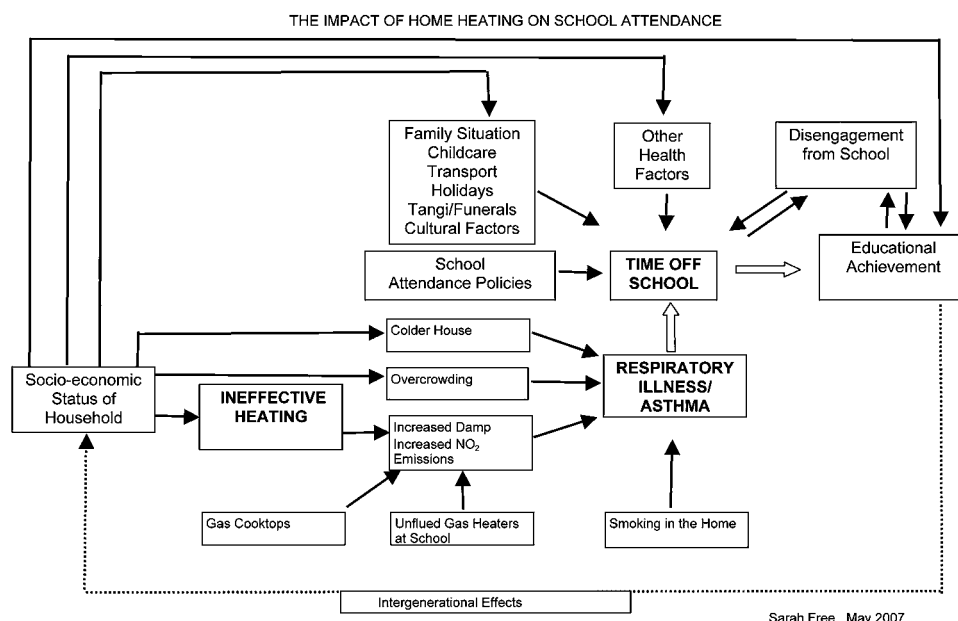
THE IMPACT OF HOME HEATING ON SCHOOL ATTENDANCE

Family Situation
Childcare
Transport
Holidays
Tangi/Funerals
Cultural Factors

Other Health Factors

Disengagement from School

School Attendance Policies

TIME OFF SCHOOL

Educational Achievement

Colder House

Socio-economic Status of Household

Overcrowding

RESPIRATORY ILLNESS/ ASTHMA

INEFFECTIVE HEATING

Increased Damp
Increased $NO_2$ Emissions

Gas Cooktops

Unflued Gas Heaters at School

Smoking in the Home

Intergenerational Effects

Sarah Free May 2007